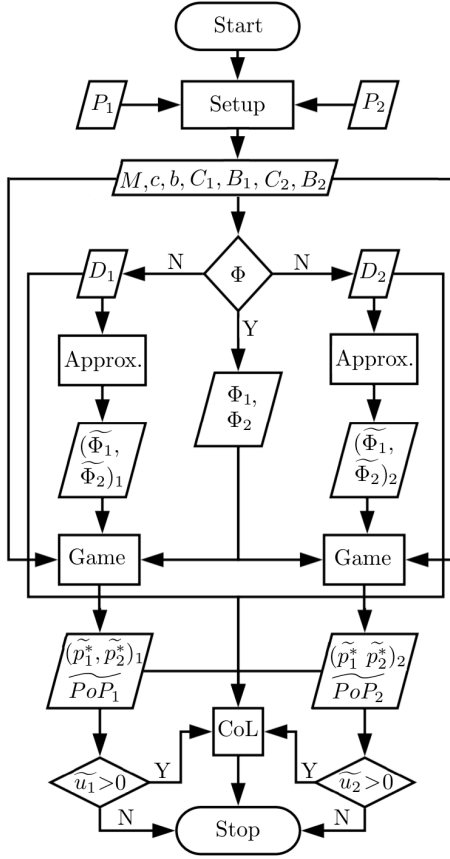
Start

$P_1$

Setup

$P_2$

$M, c, b, C_1, B_1, C_2, B_2$

$D_1$

N

$\Phi$

N

$D_2$

Y

Approx.

Approx.

$\Phi_1$, $\Phi_2$

$(\widetilde{\Phi_1}, \widetilde{\Phi_2})_1$

$(\widetilde{\Phi_1}, \widetilde{\Phi_2})_2$

Game

Game

$(\widetilde{p_1^*}, \widetilde{p_2^*})_1$ $\widetilde{PoP_1}$

$(\widetilde{p_1^*}, \widetilde{p_2^*})_2$ $\widetilde{PoP_2}$

CoL

$\widetilde{u_1}>0$

Y

Y

$\widetilde{u_2}>0$

N

Stop

N